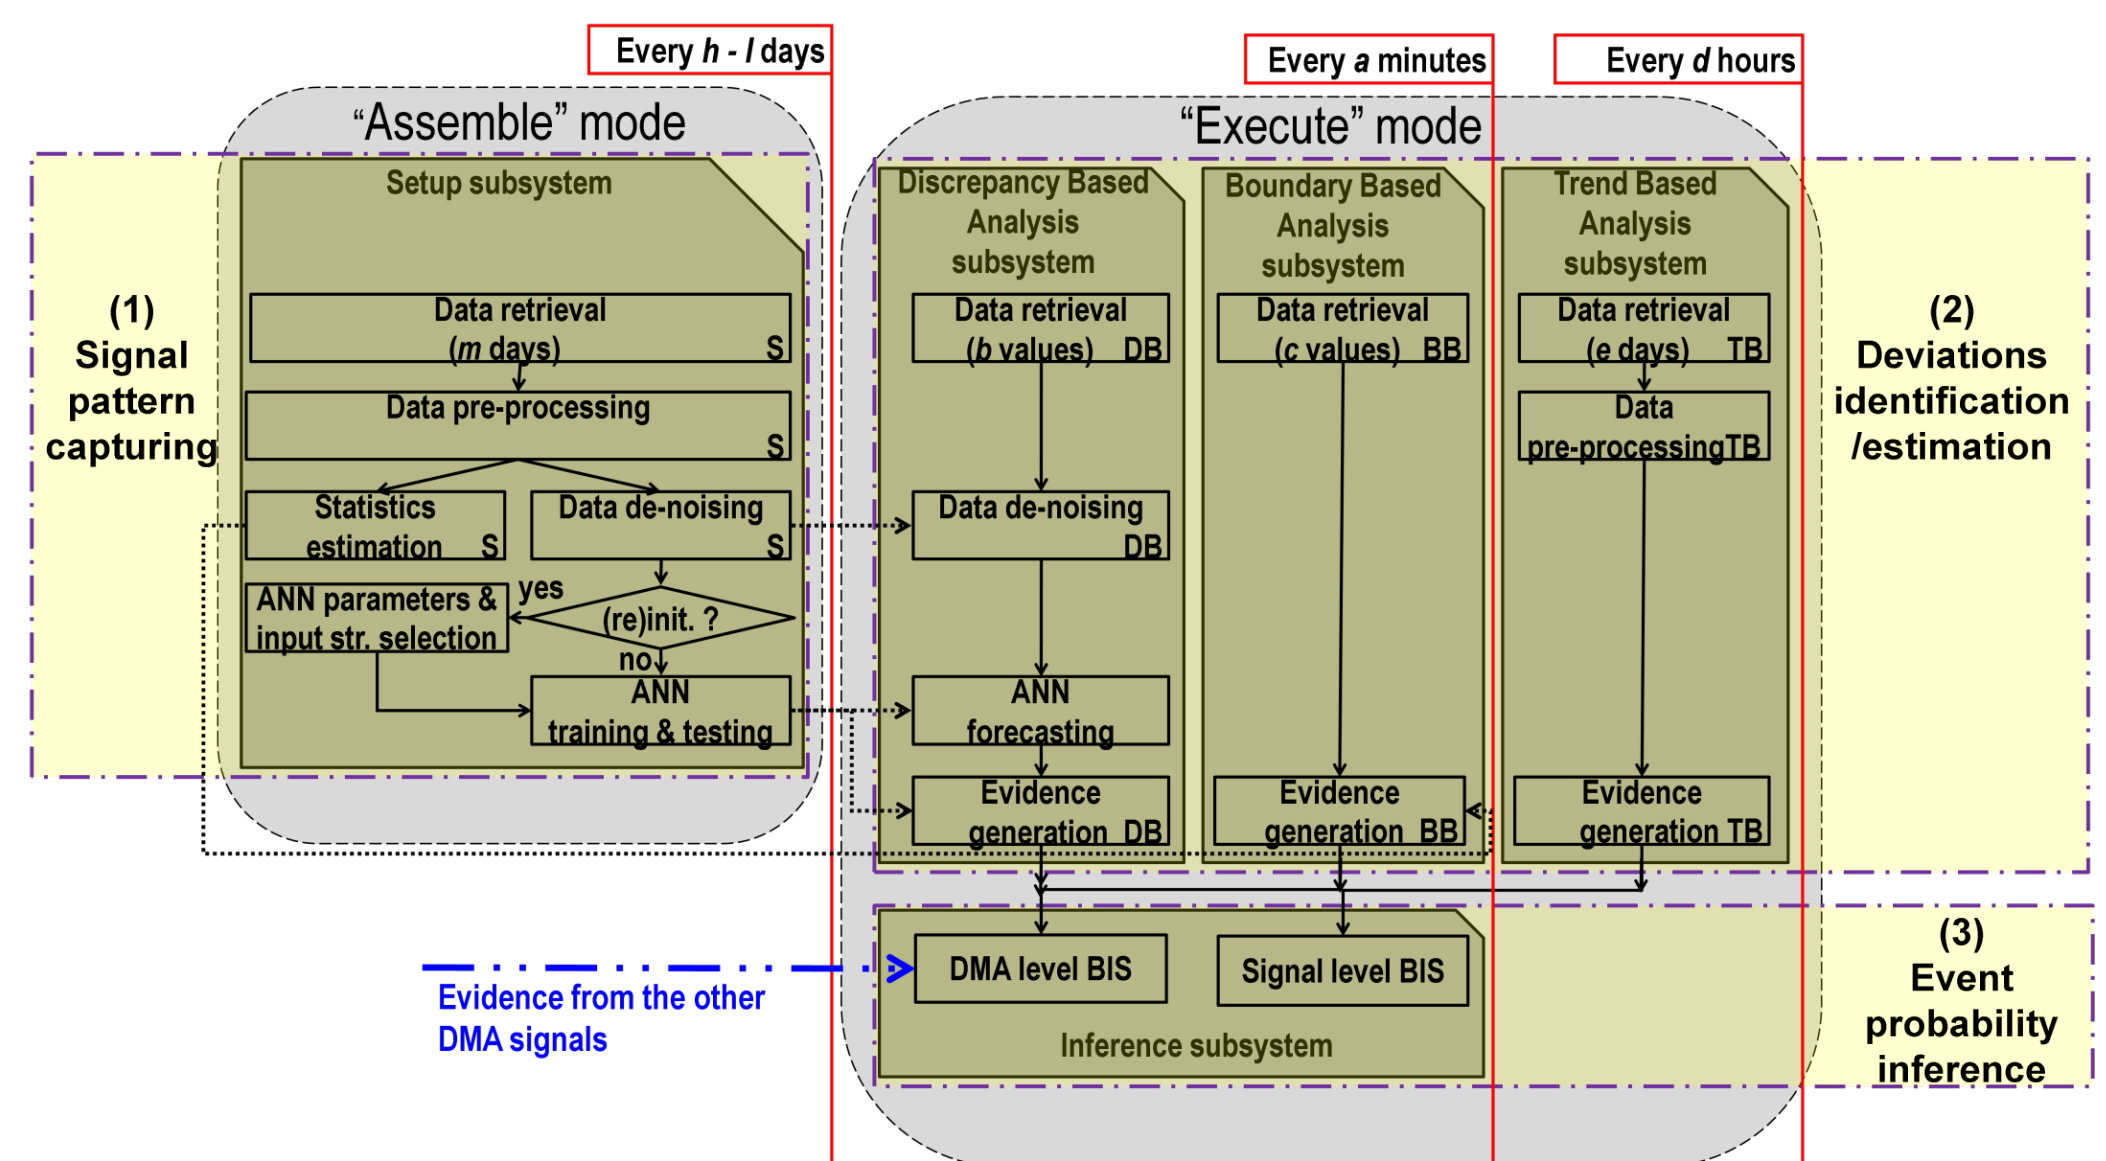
Every *h* - *l* days

Every *a* minutes

Every *d* hours

“Assemble” mode

“Execute” mode

(1) Signal pattern capturing

Setup subsystem

Data retrieval (*m* days) S

Data pre-processing S

Statistics estimation S

Data de-noising S

ANN parameters & input str. selection

yes

(re)init. ?

no

ANN training & testing

Discrepancy Based Analysis subsystem

Data retrieval (*b* values) DB

Data de-noising DB

ANN forecasting

Evidence generation DB

Boundary Based Analysis subsystem

Data retrieval (*c* values) BB

Evidence generation BB

Trend Based Analysis subsystem

Data retrieval (e days) TB

Data pre-processingTB

Evidence generation TB

(2) Deviations identification /estimation

DMA level BIS

Signal level BIS

Inference subsystem

Evidence from the other DMA signals

(3) Event probability inference